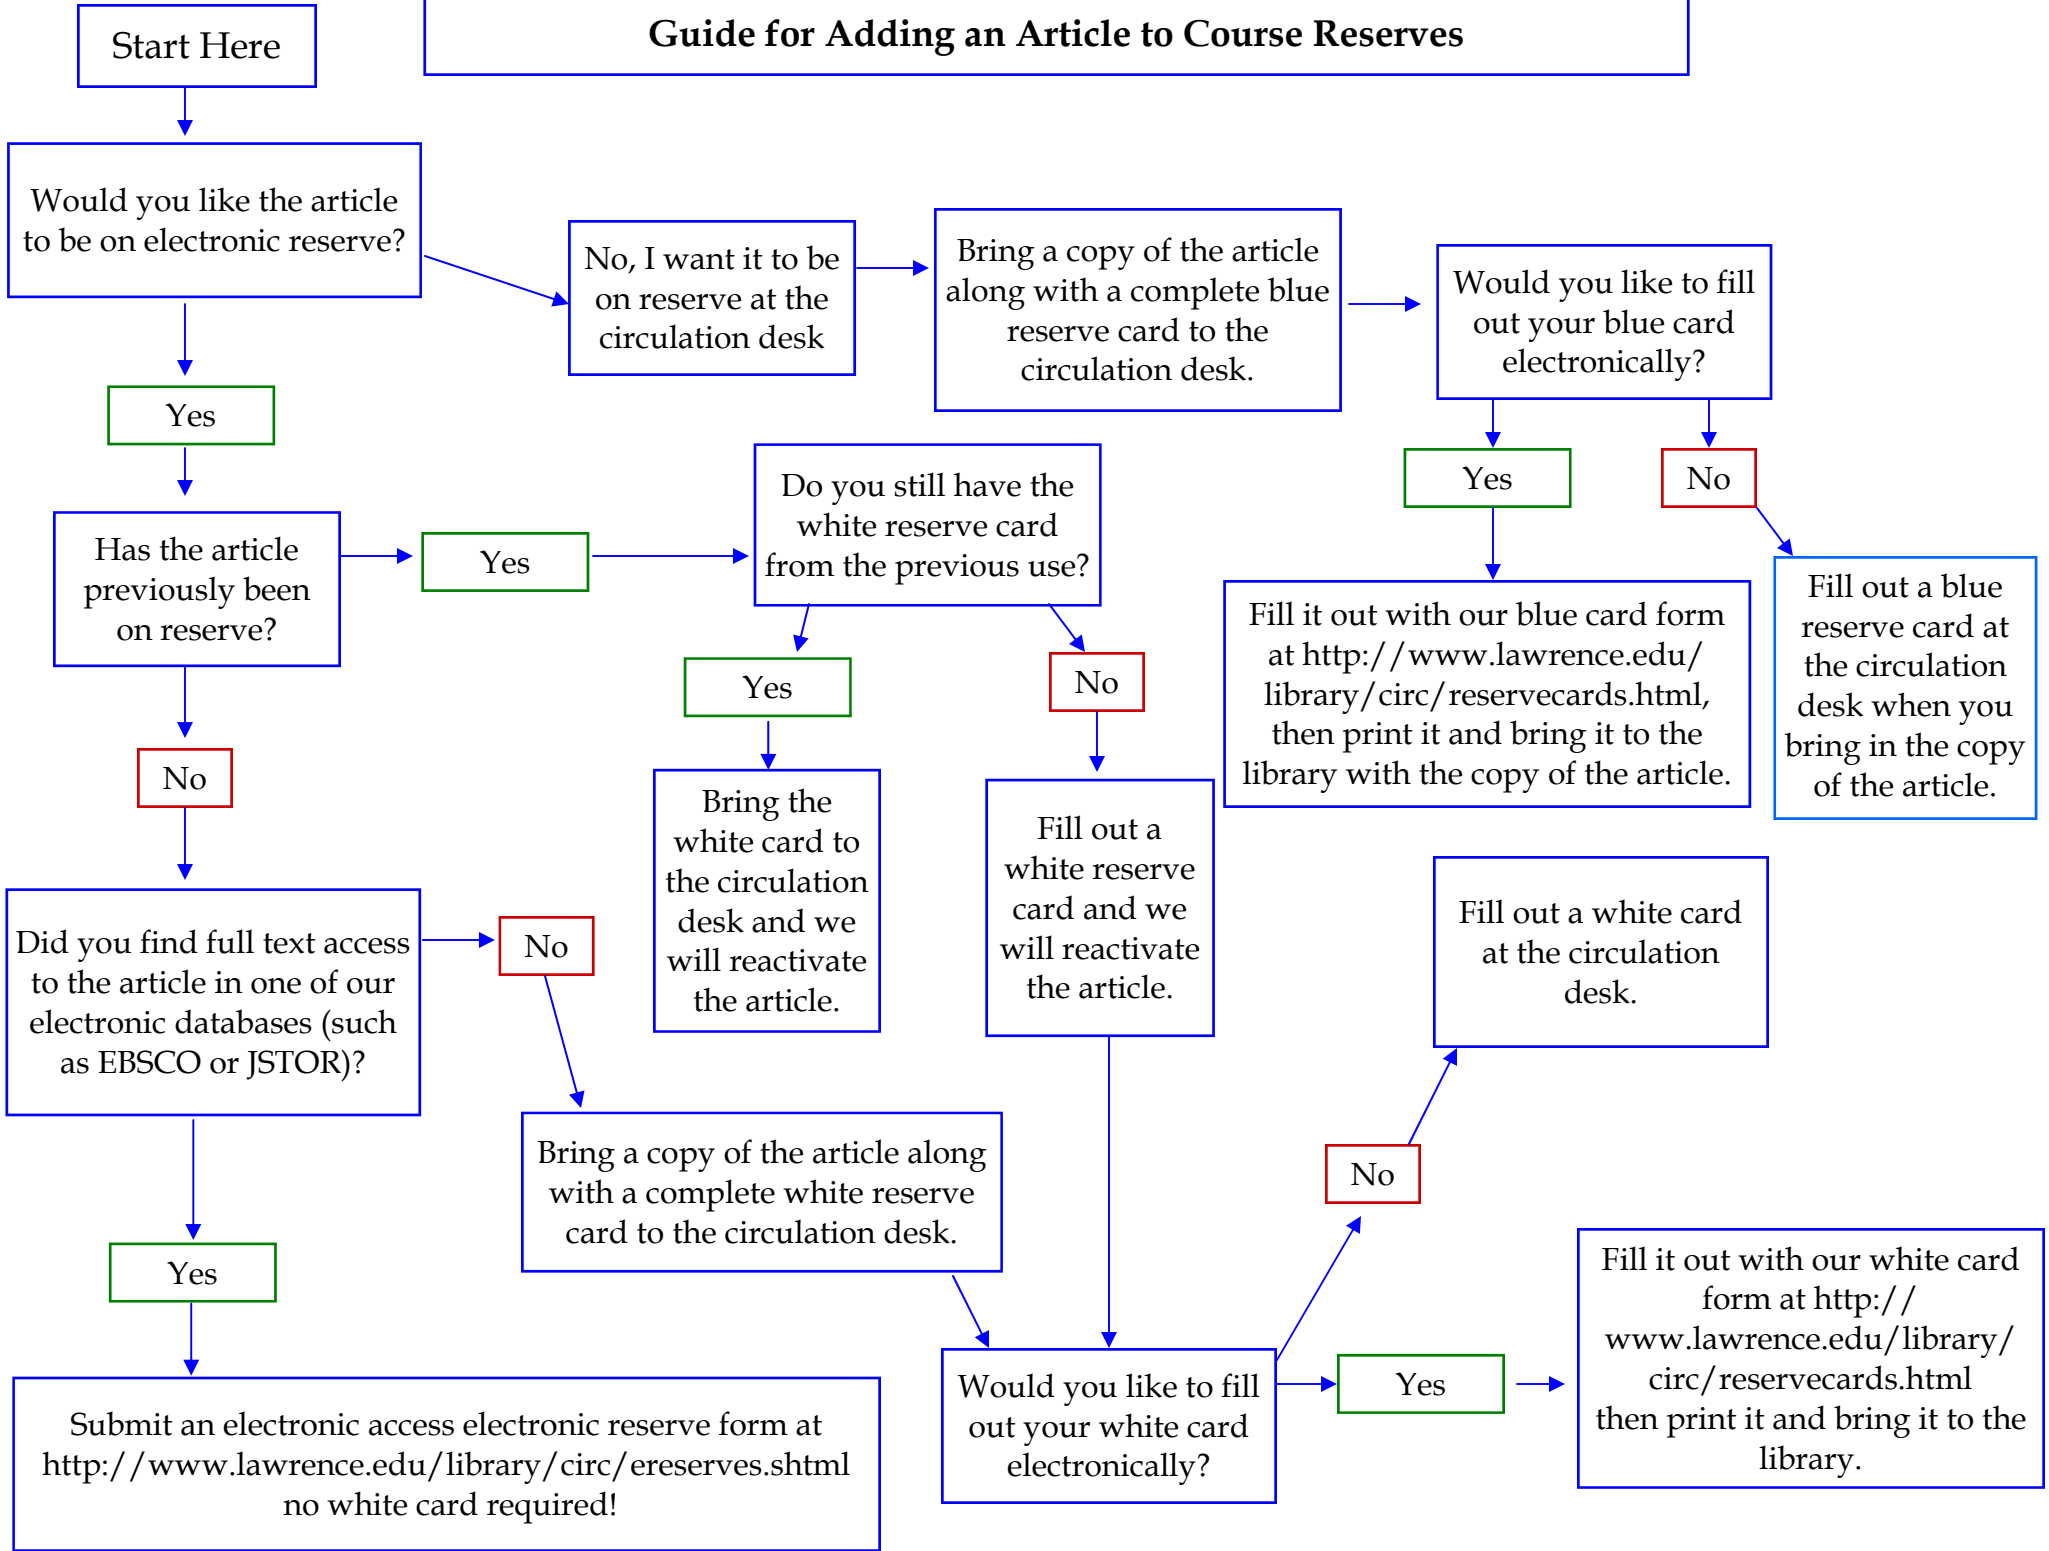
Start Here

Guide for Adding an Article to Course Reserves

Would you like the article to be on electronic reserve?

No, I want it to be on reserve at the circulation desk

Bring a copy of the article along with a complete blue reserve card to the circulation desk.

Would you like to fill out your blue card electronically?

Yes

No

Yes

Has the article previously been on reserve?

Yes

Do you still have the white reserve card from the previous use?

Fill it out with our blue card form at http://www.lawrence.edu/library/circ/reservecards.html, then print it and bring it to the library with the copy of the article.

Fill out a blue reserve card at the circulation desk when you bring in the copy of the article.

Yes

No

No

Bring the white card to the circulation desk and we will reactivate the article.

Fill out a white reserve card and we will reactivate the article.

Fill out a white card at the circulation desk.

Did you find full text access to the article in one of our electronic databases (such as EBSCO or JSTOR)?

No

Bring a copy of the article along with a complete white reserve card to the circulation desk.

No

Yes

Would you like to fill out your white card electronically?

Yes

Fill it out with our white card form at http://www.lawrence.edu/library/circ/reservecards.html then print it and bring it to the library.

Submit an electronic access electronic reserve form at http://www.lawrence.edu/library/circ/ereserves.shtml no white card required!